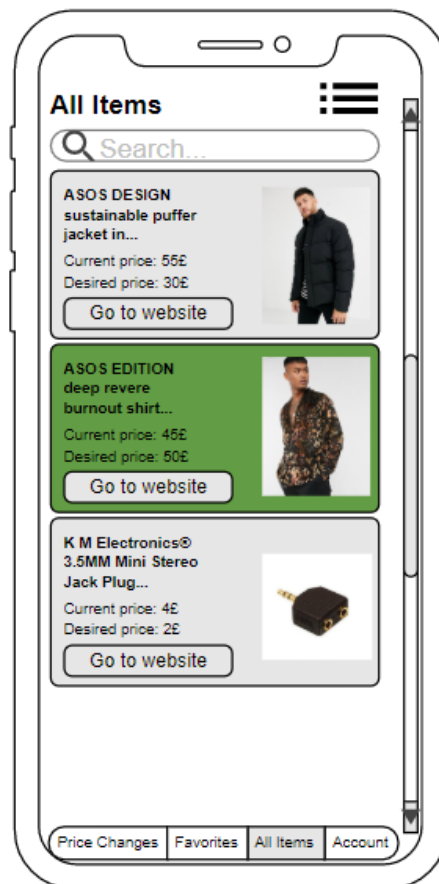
All Items

Search...

ASOS DESIGN sustainable puffer jacket in...

Current price: 55£

Desired price: 30£

Go to website

ASOS EDITION deep revere burnout shirt...

Current price: 45£

Desired price: 50£

Go to website

K M Electronics® 3.5MM Mini Stereo Jack Plug...

Current price: 4£

Desired price: 2£

Go to website

Price Changes | Favorites | All Items | Account